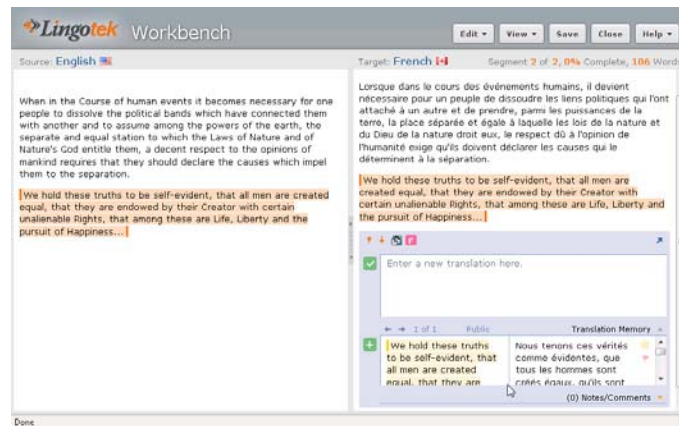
Lingotek Workbench

Edit ▾ View ▾ Save Close Help ▾

Source: English

Target: French

Segment 2 of 2, 0% Complete, 106 Words

When in the Course of human events it becomes necessary for one people to dissolve the political bands which have connected them with another and to assume among the powers of the earth, the separate and equal station to which the Laws of Nature and of Nature's God entitle them, a decent respect to the opinions of mankind requires that they should declare the causes which impel them to the separation.

We hold these truths to be self-evident, that all men are created equal, that they are endowed by their Creator with certain unalienable Rights, that among these are Life, Liberty and the pursuit of Happiness...

Lorsque dans le cours des événements humains, il devient nécessaire pour un peuple de dissoudre les liens politiques qui l'ont attaché à un autre et de prendre, parmi les puissances de la terre, la place séparée et égale à laquelle les lois de la nature et du Dieu de la nature droit eux, le respect dû à l'opinion de l'humanité exige qu'ils doivent déclarer les causes qui le déterminent à la séparation.

We hold these truths to be self-evident, that all men are created equal, that they are endowed by their Creator with certain unalienable Rights, that among these are Life, Liberty and the pursuit of Happiness...

Enter a new translation here.

1 of 1 Public Translation Memory

We hold these truths to be self-evident, that all men are created equal, that they are

Nous tenons ces vérités comme évidentes, que tous les hommes sont créés égaux, qu'ils sont

(0) Notes/Comments

Done